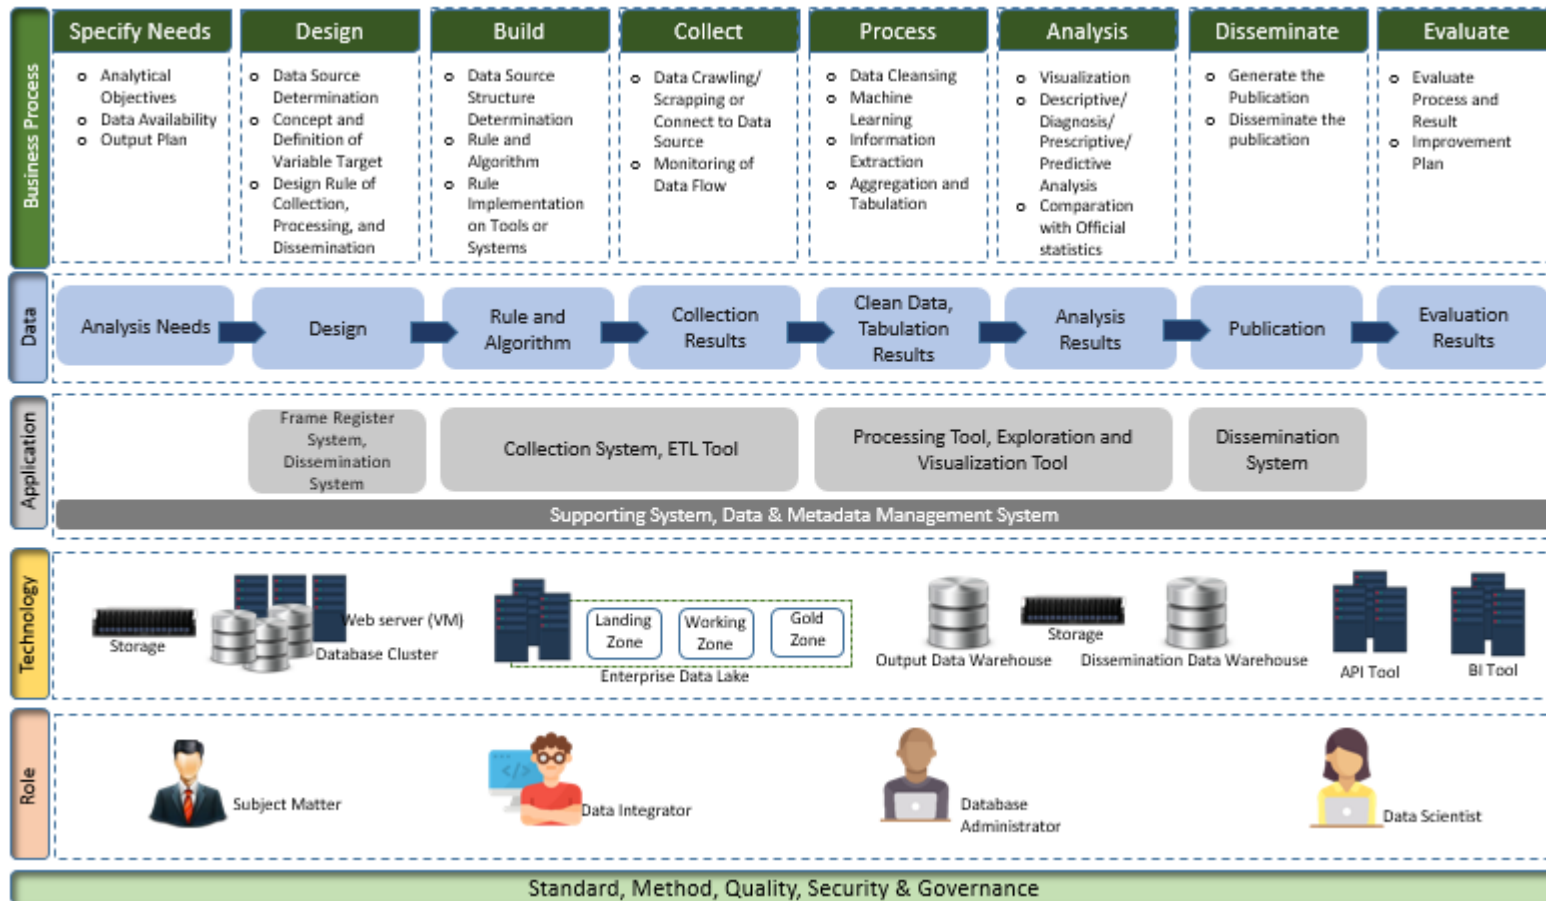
Business Process

Specify Needs
- Analytical Objectives
- Data Availability
- Output Plan

Design
- Data Source Determination
- Concept and Definition of Variable Target
- Design Rule of Collection, Processing, and Dissemination

Build
- Data Source Structure Determination
- Rule and Algorithm
- Rule Implementation on Tools or Systems

Collect
- Data Crawling/ Scrapping or Connect to Data Source
- Monitoring of Data Flow

Process
- Data Cleansing
- Machine Learning
- Information Extraction
- Aggregation and Tabulation

Analysis
- Visualization
- Descriptive/ Diagnosis/ Prescriptive/ Predictive Analysis
- Comparation with Official statistics

Disseminate
- Generate the Publication
- Disseminate the publication

Evaluate
- Evaluate Process and Result
- Improvement Plan

Data

Analysis Needs | Design | Rule and Algorithm | Collection Results | Clean Data, Tabulation Results | Analysis Results | Publication | Evaluation Results

Application

Frame Register System, Dissemination System

Collection System, ETL Tool

Processing Tool, Exploration and Visualization Tool

Dissemination System

Supporting System, Data & Metadata Management System

Technology

Storage

Web server (VM)

Database Cluster

Landing Zone

Working Zone

Gold Zone

Enterprise Data Lake

Output Data Warehouse

Storage

Dissemination Data Warehouse

API Tool

BI Tool

Role

Subject Matter

Data Integrator

Database Administrator

Data Scientist

Standard, Method, Quality, Security & Governance